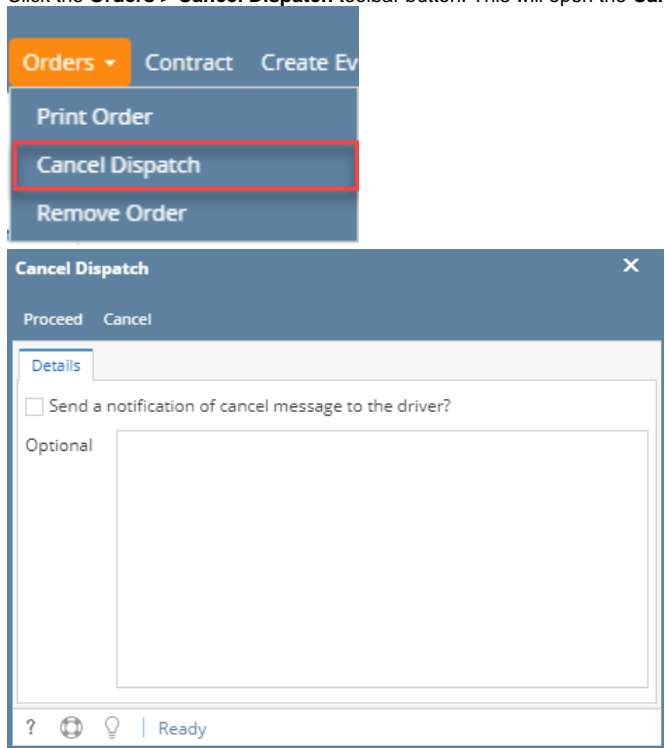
Click the **Orders > Cancel Dispatch** toolbar button. This will open the **Ca**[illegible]

Orders ▾ Contract Create Ev

Print Order

Cancel Dispatch

Remove Order

Cancel Dispatch ✕

Proceed Cancel

Details

Send a notification of cancel message to the driver?

Optional

? | Ready